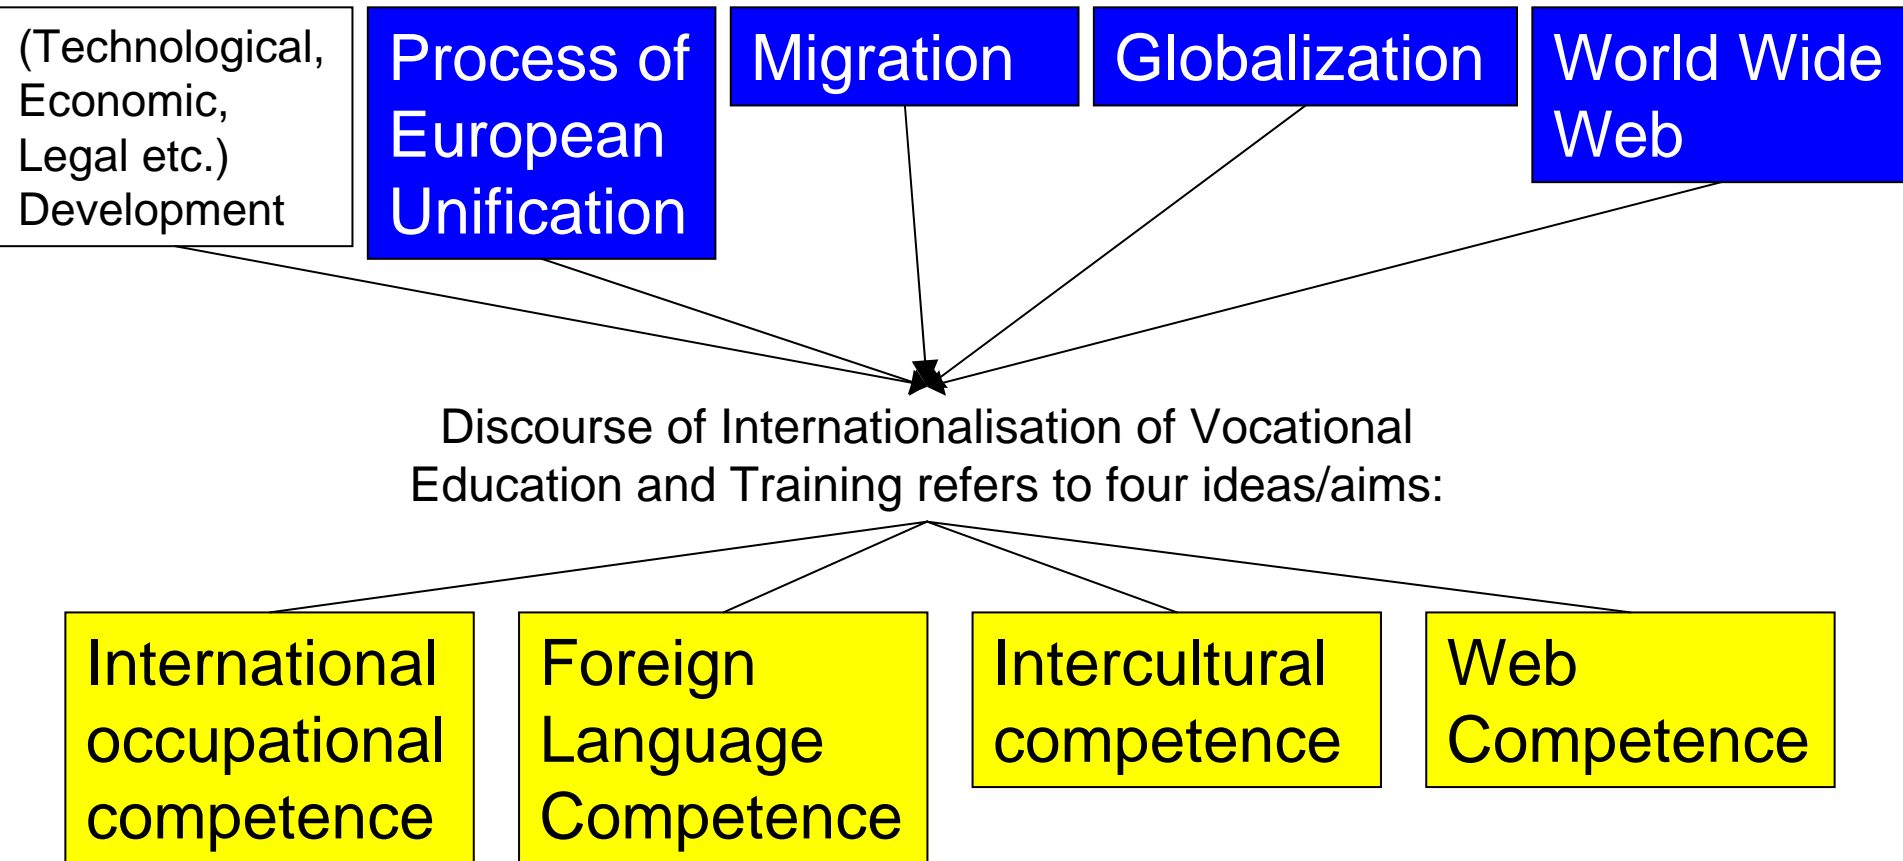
(Technological, Economic, Legal etc.) Development

Process of European Unification

Migration

Globalization

World Wide Web

Discourse of Internationalisation of Vocational Education and Training refers to four ideas/aims:

International occupational competence

Foreign Language Competence

Intercultural competence

Web Competence